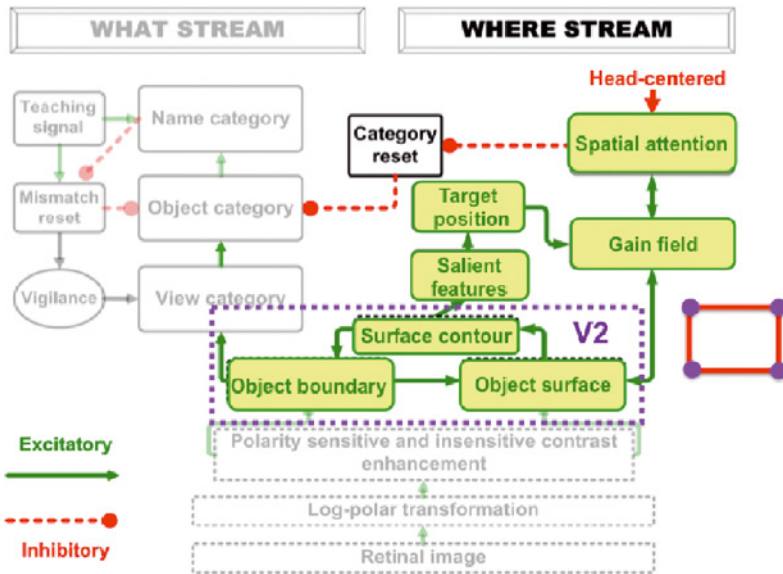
WHAT STREAM

WHERE STREAM

Head-centered

Teaching signal

Name category

Category reset

Spatial attention

Mismatch reset

Object category

Target position

Gain field

Vigilance

View category

Salient features

Surface contour

V2

Object boundary

Object surface

Excitatory

Polarity sensitive and insensitive contrast enhancement

Log-polar transformation

Inhibitory

Retinal image